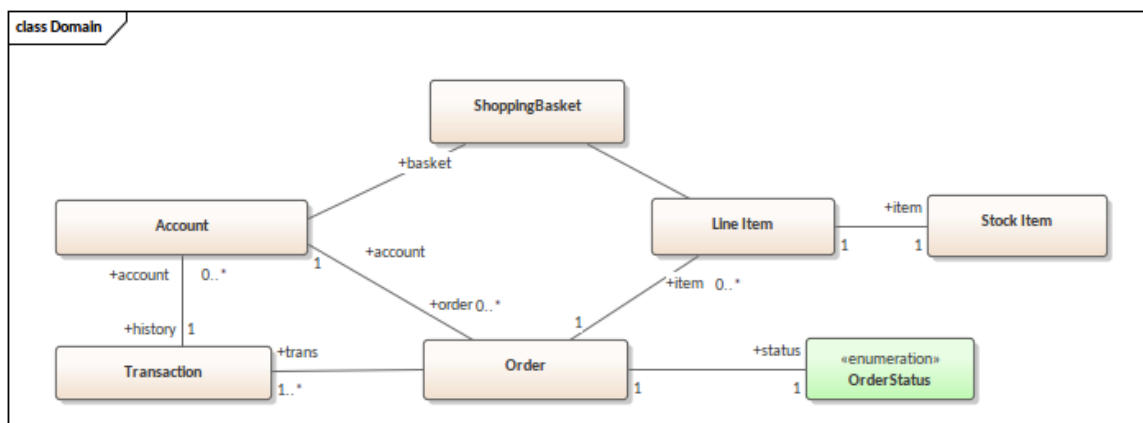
class Domain

ShoppingBasket

+basket

Account

+account

1

Line Item

+item

Stock Item

1

1

+account 0..*

+order 0..*

+item 0..*

1

+history 1

Transaction

+trans

1..*

Order

1

+status

1

«enumeration»
OrderStatus